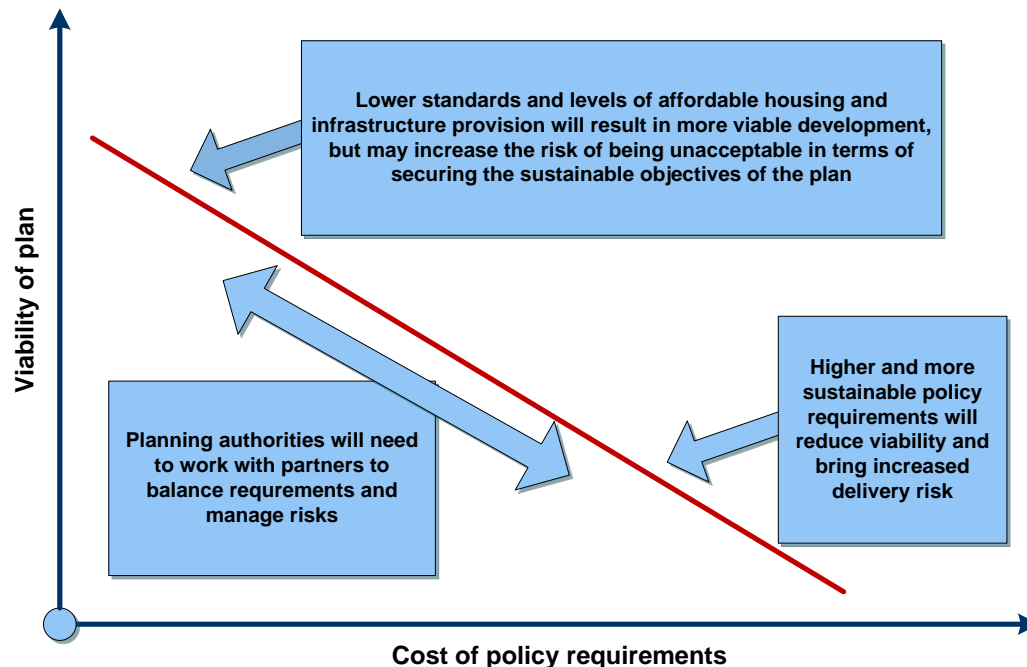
Lower standards and levels of affordable housing and infrastructure provision will result in more viable development, but may increase the risk of being unacceptable in terms of securing the sustainable objectives of the plan

Viability of plan

Higher and more sustainable policy requirements will reduce viability and bring increased delivery risk

Planning authorities will need to work with partners to balance requrements and manage risks

Cost of policy requirements